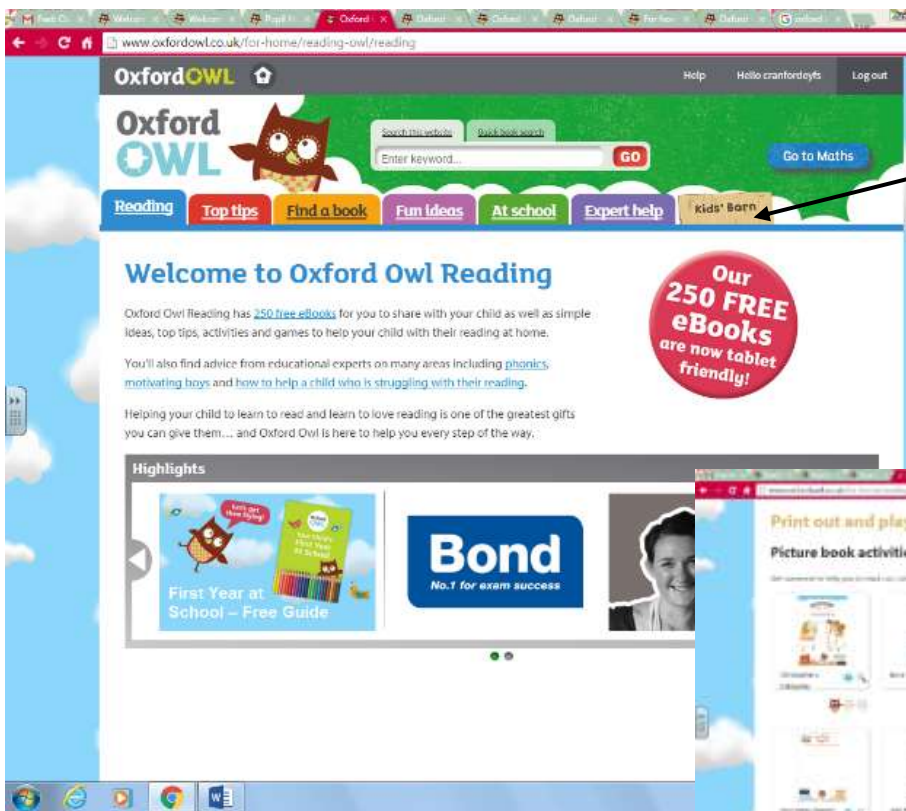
www.oxfordowl.co.uk/for-home/reading-owl/reading

OxfordOWL

Help Hello cranfordeyfs Log out

Oxford OWL

Search this website Quick book search

Enter keyword... GO

Go to Maths

Reading Top tips Find a book Fun ideas At school Expert help Kids' Barn

Welcome to Oxford Owl Reading

Oxford Owl Reading has 250 free eBooks for you to share with your child as well as simple ideas, top tips, activities and games to help your child with their reading at home.

You'll also find advice from educational experts on many areas including phonics, motivating boys and how to help a child who is struggling with their reading.

Helping your child to learn to read and learn to love reading is one of the greatest gifts you can give them... and Oxford Owl is here to help you every step of the way.

Our 250 FREE eBooks are now tablet friendly!

Highlights

First Year at School – Free Guide

Bond
No.1 for exam success

Print out and pla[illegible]

Picture book activiti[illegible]